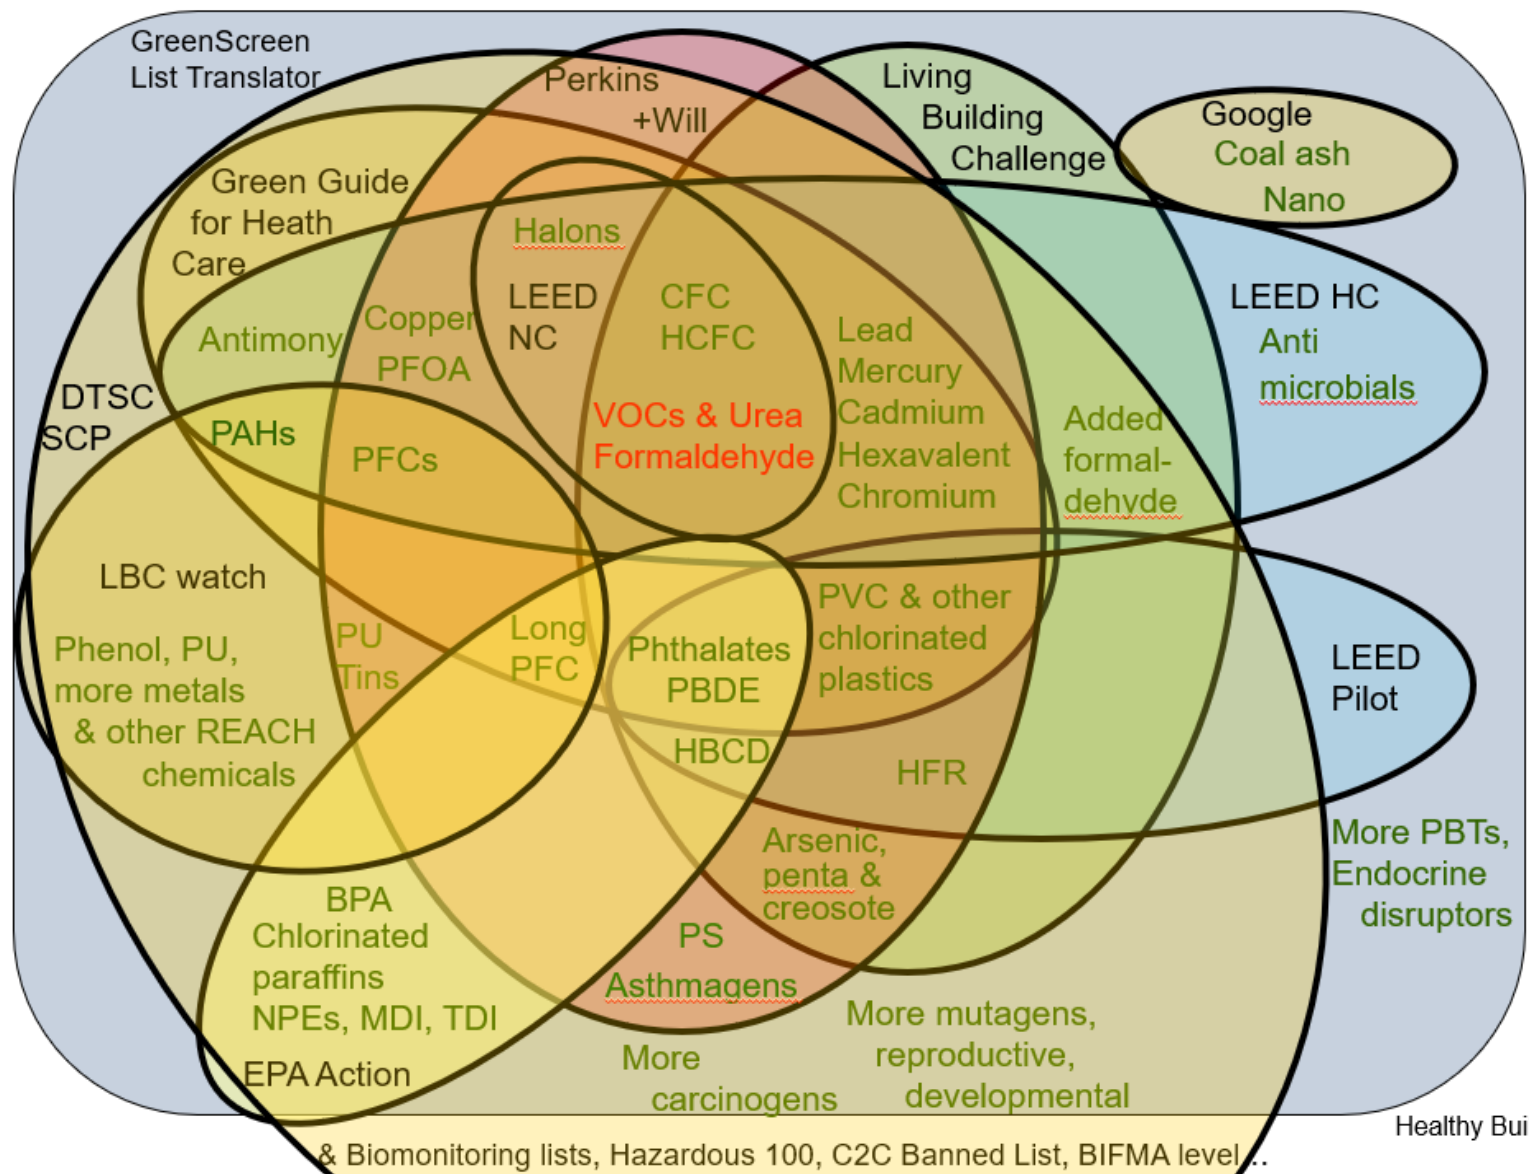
GreenScreen List Translator

Perkins +Will

Living Building Challenge

Google
Coal ash
Nano

Green Guide for Heath Care

Halons

LEED NC

CFC
HCFC

Antimony

Copper
PFOA

Lead
Mercury
Cadmium
Hexavalent
Chromium

LEED HC
Anti microbials

DTSC
SCP

PAHs

PFCs

VOCs & Urea
Formaldehyde

Added formal-dehyde

LBC watch

Phenol, PU, more metals & other REACH chemicals

PU
Tins

Long
PFC

Phthalates
PBDE

PVC & other chlorinated plastics

LEED Pilot

HBCD

HFR

More PBTs, Endocrine disruptors

Arsenic, penta & creosote

BPA
Chlorinated paraffins
NPEs, MDI, TDI

PS

Asthmagens

More mutagens, reproductive, developmental

More carcinogens

EPA Action

Healthy Bui

& Biomonitoring lists, Hazardous 100, C2C Banned List, BIFMA level...